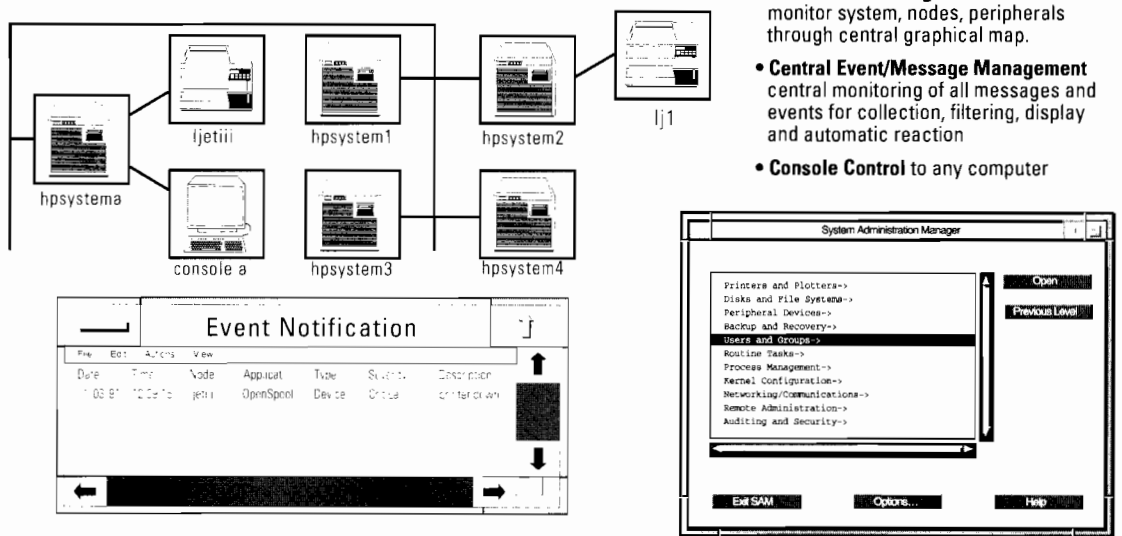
ljetiii hpsystem1 hpsystem2 lj1

hpsystema

console a hpsystem3 hpsystem4

monitor system, nodes, peripherals through central graphical map.

• **Central Event/Message Management** central monitoring of all messages and events for collection, filtering, display and automatic reaction

• **Console Control** to any computer

Event Notification

File Edit Actions View

| Date | Time | Node | Applicat | Type | Severity | Description |
|---|---|---|---|---|---|---|
| 11.03.91 | 10:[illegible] | ljetiii | OpenSpool | Device | Critical | printer down |

System Administration Manager

Printers and Plotters->
Disks and File Systems->
Peripheral Devices->
Backup and Recovery->
Users and Groups->
Routine Tasks->
Process Management->
Kernel Configuration->
Networking/Communications->
Remote Administration->
Auditing and Security->

Open

Previous Level

Exit SAM Options... Help